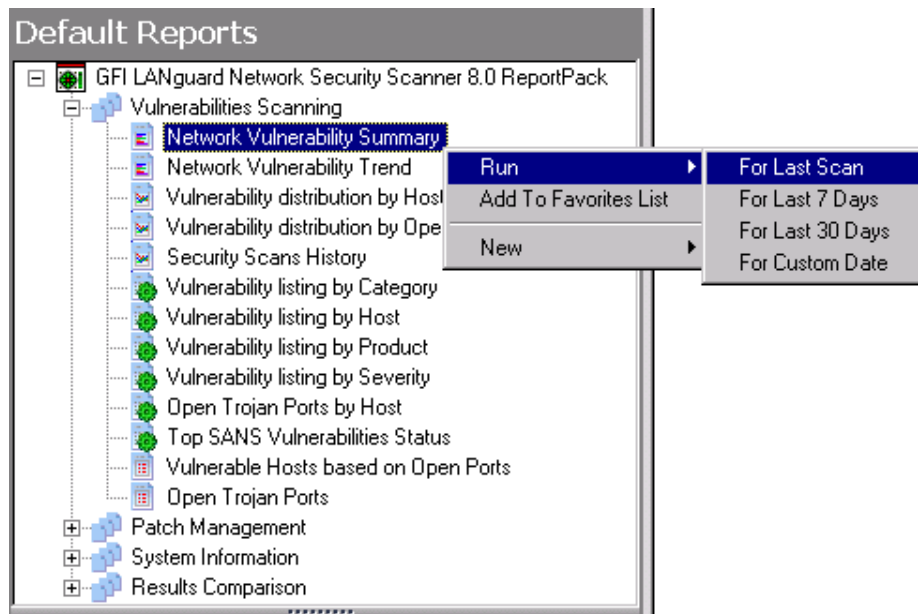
Default Reports

GFI LANguard Network Security Scanner 8.0 ReportPack
Vulnerabilities Scanning
Network Vulnerability Summary
Network Vulnerability Trend
Vulnerability distribution by Host
Vulnerability distribution by Ope
Security Scans History
Vulnerability listing by Category
Vulnerability listing by Host
Vulnerability listing by Product
Vulnerability listing by Severity
Open Trojan Ports by Host
Top SANS Vulnerabilities Status
Vulnerable Hosts based on Open Ports
Open Trojan Ports
Patch Management
System Information
Results Comparison

Run
Add To Favorites List
New

For Last Scan
For Last 7 Days
For Last 30 Days
For Custom Date